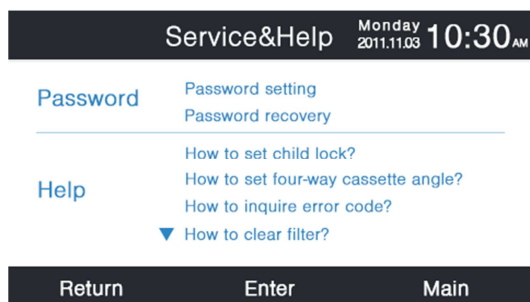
Service&Help Monday 2011.11.03 10:30AM

Password
Password setting
Password recovery

Help
How to set child lock?
How to set four-way cassette angle?
How to inquire error code?
▼ How to clear filter?

Return Enter Main